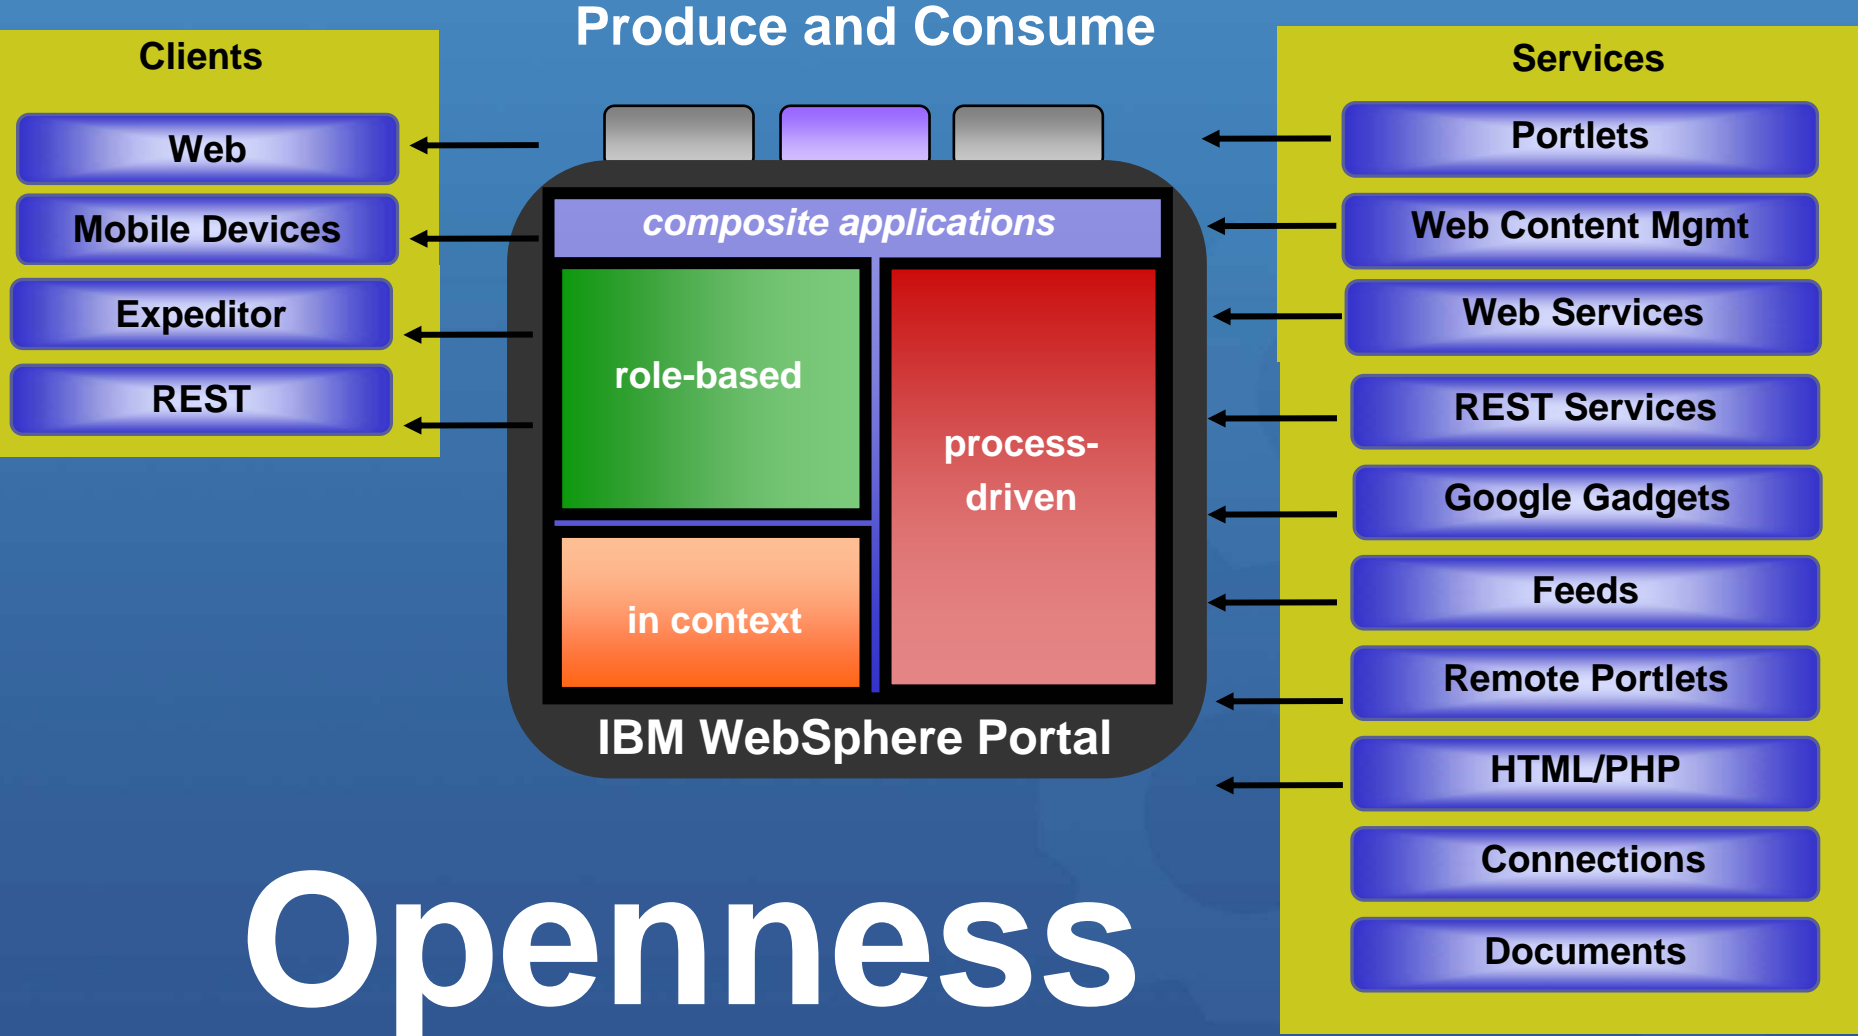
Produce and Consume

Clients

Web

Mobile Devices

Expeditor

REST

composite applications

role-based

process-driven

in context

IBM WebSphere Portal

Services

Portlets

Web Content Mgmt

Web Services

REST Services

Google Gadgets

Feeds

Remote Portlets

HTML/PHP

Connections

Documents

Openness